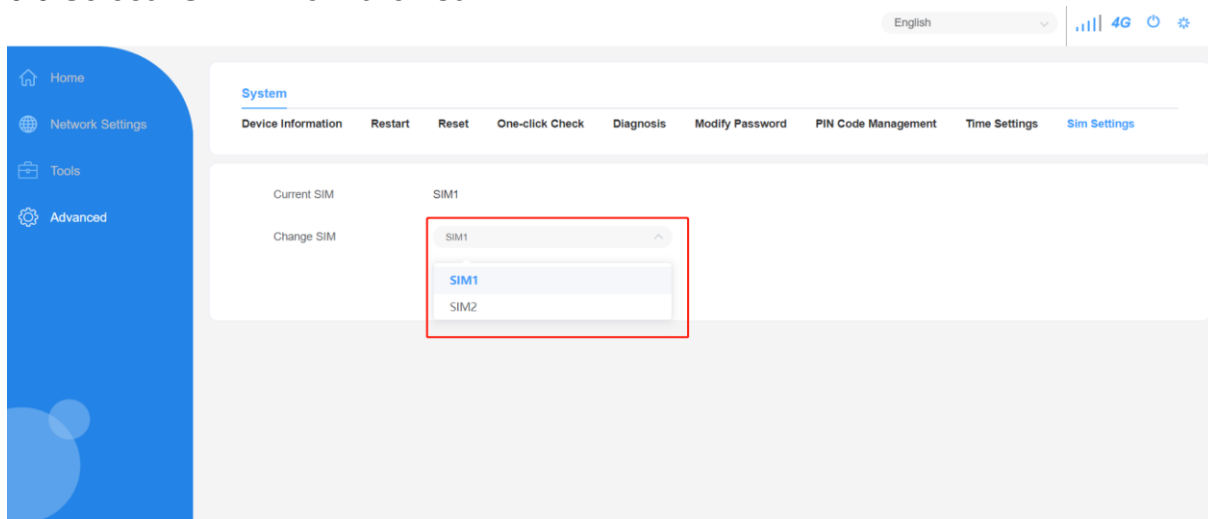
English

4G

Home

Network Settings

Tools

Advanced

System

Device Information Restart Reset One-click Check Diagnosis Modify Password PIN Code Management Time Settings Sim Settings

Current SIM SIM1

Change SIM SIM1

SIM1

SIM2